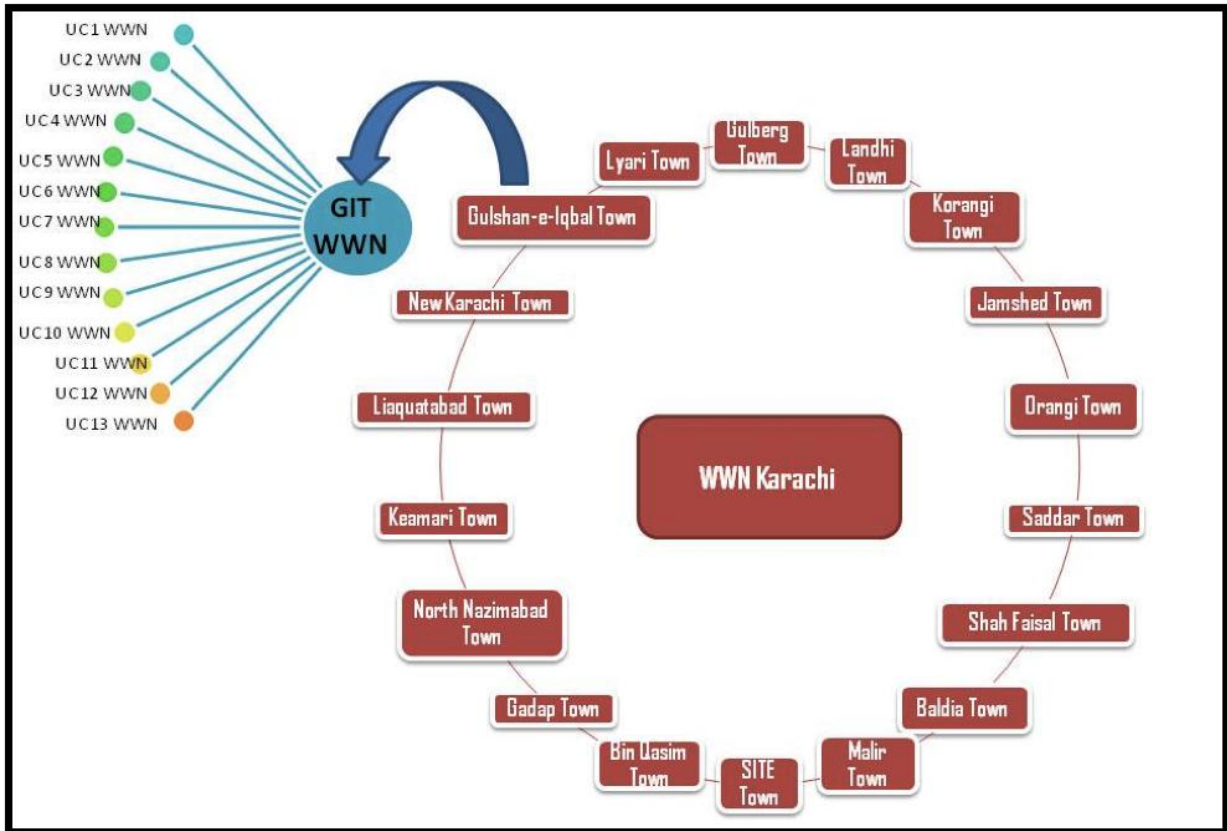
UC1 WWN
UC2 WWN
UC3 WWN
UC4 WWN
UC5 WWN
UC6 WWN
UC7 WWN
UC8 WWN
UC9 WWN
UC10 WWN
UC11 WWN
UC12 WWN
UC13 WWN

GIT WWN

Gulberg Town
Landhi Town
Korangi Town
Jamshed Town
Orangi Town
Saddar Town
Shah Faisal Town
Baldia Town
Malir Town
SITE Town
Bin Qasim Town
Gadap Town
North Nazimabad Town
Keamari Town
Liaquatabad Town
New Karachi Town
Gulshan-e-Iqbal Town
Lyari Town

WWN Karachi